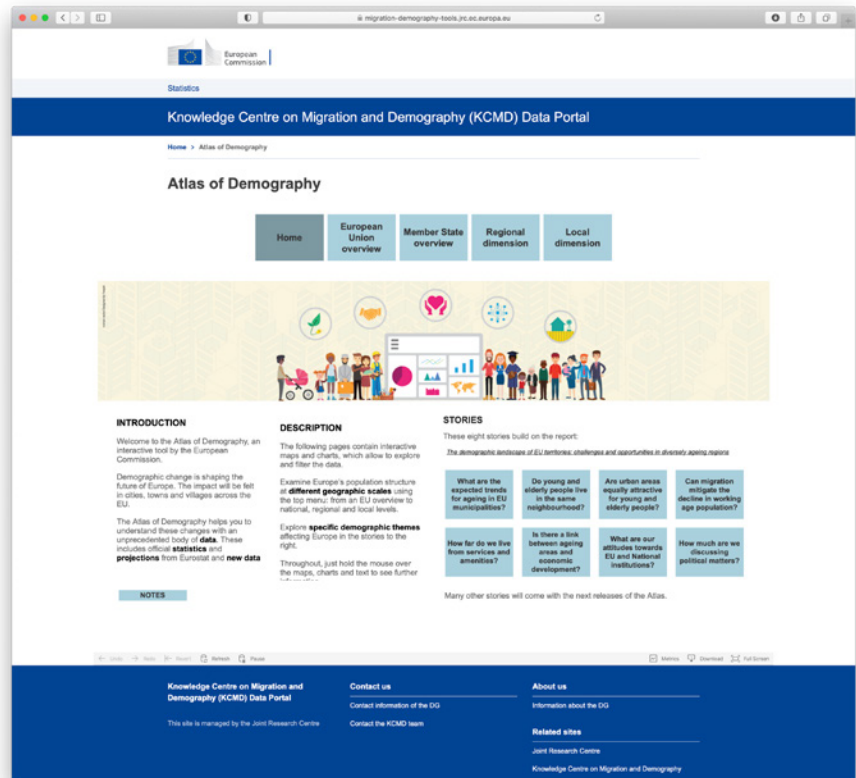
migration-demography-tools.jrc.ec.europa.eu

European Commission

Statistics

Knowledge Centre on Migration and Demography (KCMD) Data Portal

Home > Atlas of Demography

Atlas of Demography

Home
European Union overview
Member State overview
Regional dimension
Local dimension

INTRODUCTION

Welcome to the Atlas of Demography, an interactive tool by the European Commission.

Demographic change is shaping the future of Europe. The impact will be felt in cities, towns and villages across the EU.

The Atlas of Demography helps you to understand these changes with an unprecedented body of **data**. These includes official **statistics** and **projections** from Eurostat and **new data**

NOTES

DESCRIPTION

The following pages contain interactive maps and charts, which allow to explore and filter the data.

Examine Europe's population structure at **different geographic scales** using the top menu: from an EU overview to national, regional and local levels.

Explore **specific demographic themes** affecting Europe in the stories to the right.

Throughout, just hold the mouse over the maps, charts and text to see further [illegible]

STORIES

These eight stories build on the report:

The demographic landscapes of EU territories: challenges and opportunities in diversely ageing regions

What are the expected trends for ageing in EU municipalities?
Do young and elderly people live in the same neighbourhood?
Are urban areas equally attractive for young and elderly people?
Can migration mitigate the decline in working age population?
How far do we live from services and amenities?
Is there a link between ageing areas and economic development?
What are our attitudes towards EU and National institutions?
How much are we discussing political matters?

Many other stories will come with the next releases of the Atlas.

Undo Redo Revert Refresh Pause Metrics Download Full Screen

Knowledge Centre on Migration and Demography (KCMD) Data Portal

This site is managed by the Joint Research Centre

Contact us

Contact information of the DG

Contact the KCMD team

About us

Information about the DG

Related sites

Joint Research Centre

Knowledge Centre on Migration and Demography